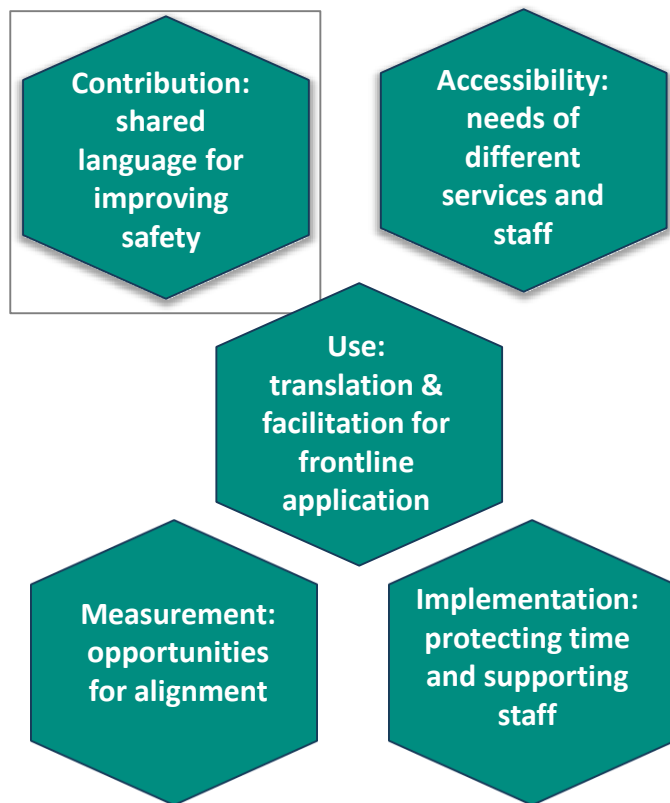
Contribution: shared language for improving safety

Accessibility: needs of different services and staff

Use: translation & facilitation for frontline application

Measurement: opportunities for alignment

Implementation: protecting time and supporting staff